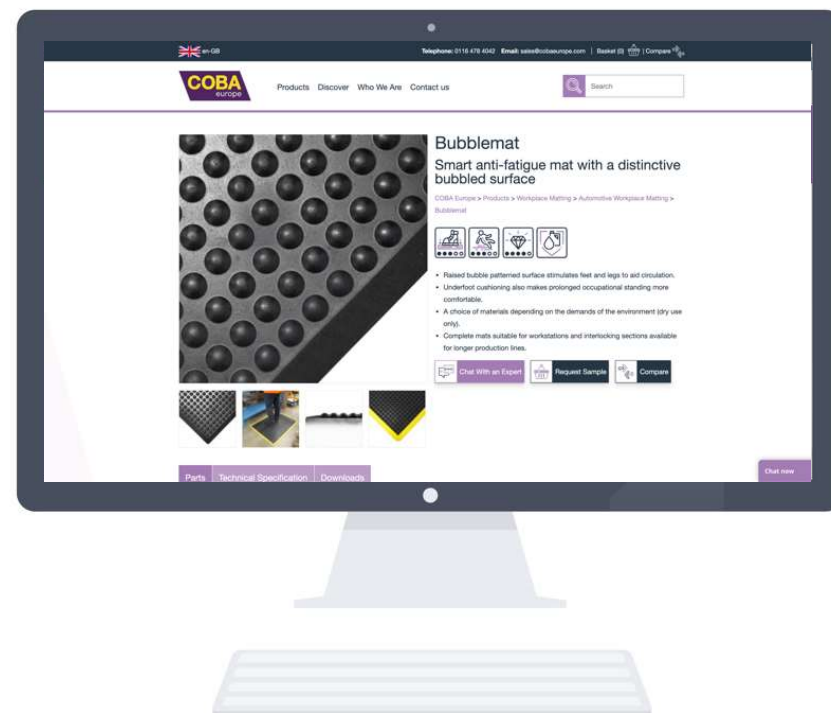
en-GB

Telephone: 0116 478 4042 Email: sales@cobaeurope.com | Basket (0) | Compare

COBA europe

Products Discover Who We Are Contact us

Search

Bubblemat

Smart anti-fatigue mat with a distinctive bubbled surface

COBA Europe > Products > Workplace Matting > Automotive Workplace Matting > Bubblemat

- Raised bubble patterned surface stimulates feet and legs to aid circulation.
- Underfoot cushioning also makes prolonged occupational standing more comfortable.
- A choice of materials depending on the demands of the environment (dry use only).
- Complete mats suitable for workstations and interlocking sections available for longer production lines.

Chat With an Expert

Request Sample

Compare

Parts Technical Specification Downloads

Chat now